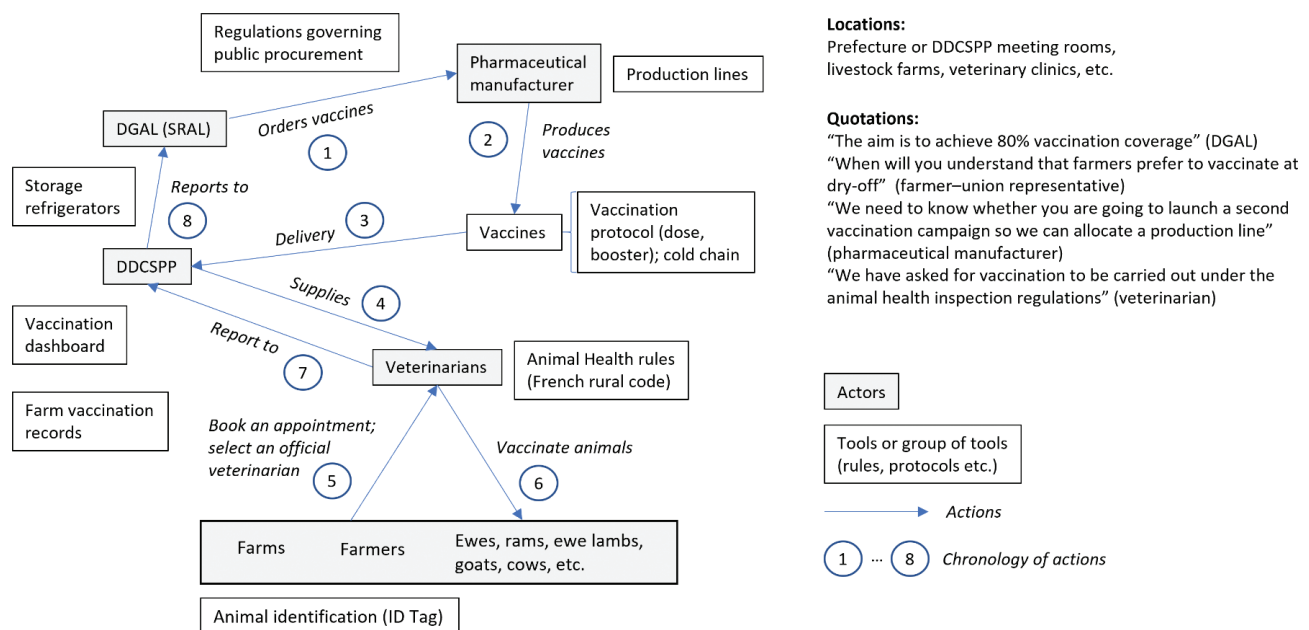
Regulations governing public procurement

Pharmaceutical manufacturer

Production lines

DGAL (SRAL)

Orders vaccines

1

2

Produces vaccines

Storage refrigerators

Reports to

8

3

Delivery

Vaccines

Vaccination protocol (dose, booster); cold chain

DDCSPP

Supplies

4

Vaccination dashboard

Report to

7

Veterinarians

Animal Health rules (French rural code)

Farm vaccination records

Book an appointment; select an official veterinarian

5

Vaccinate animals

6

Farms

Farmers

Ewes, rams, ewe lambs, goats, cows, etc.

Animal identification (ID Tag)

Locations:
Prefecture or DDCSPP meeting rooms, livestock farms, veterinary clinics, etc.

Quotations:
“The aim is to achieve 80% vaccination coverage” (DGAL)
“When will you understand that farmers prefer to vaccinate at dry-off” (farmer–union representative)
“We need to know whether you are going to launch a second vaccination campaign so we can allocate a production line” (pharmaceutical manufacturer)
“We have asked for vaccination to be carried out under the animal health inspection regulations” (veterinarian)

Actors

Tools or group of tools (rules, protocols etc.)

Actions

1 ··· 8 Chronology of actions